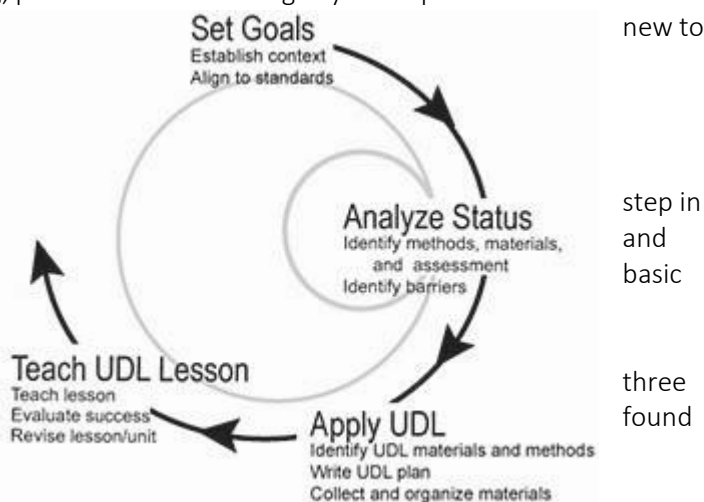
Set Goals
Establish context
Align to standards

Analyze Status
Identify methods, materials, and assessment
Identify barriers

Apply UDL
Identify UDL materials and methods
Write UDL plan
Collect and organize materials

Teach UDL Lesson
Teach lesson
Evaluate success
Revise lesson/unit

new to

step in
and
basic

three
found